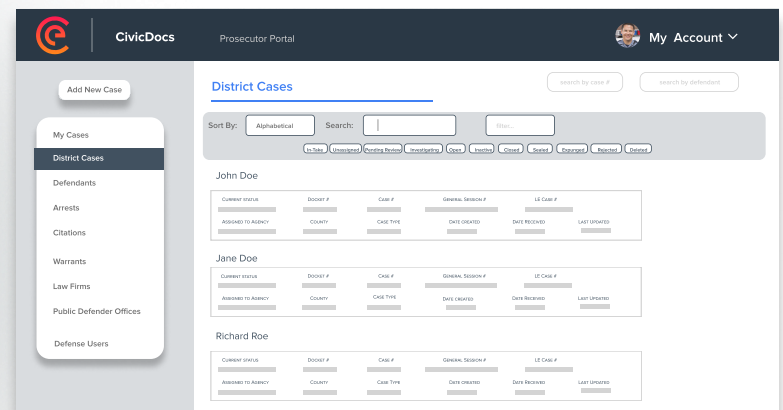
CivicDocs

Prosecutor Portal

My Account

Add New Case

My Cases
District Cases
Defendants
Arrests
Citations
Warrants
Law Firms
Public Defender Offices
Defense Users

District Cases

search by case #

search by defendant

Sort By: Alphabetical

Search:

filter...

In-Take | Unassigned | Pending Review | Investigating | Open | Inactive | Closed | Sealed | Expunged | Rejected | Deleted

John Doe

| Current status | Docket # | Case # | General Session # | LE Case # |
|---|---|---|---|---|
| Assigned to Agency | County | Case Type | Date created | Date Received | Last Updated |

Jane Doe

| Current status | Docket # | Case # | General Session # | LE Case # |
|---|---|---|---|---|
| Assigned to Agency | County | Case Type | Date created | Date Received | Last Updated |

Richard Roe

| Current status | Docket # | Case # | General Session # | LE Case # |
|---|---|---|---|---|
| Assigned to Agency | County | Case Type | Date created | Date Received | Last Updated |